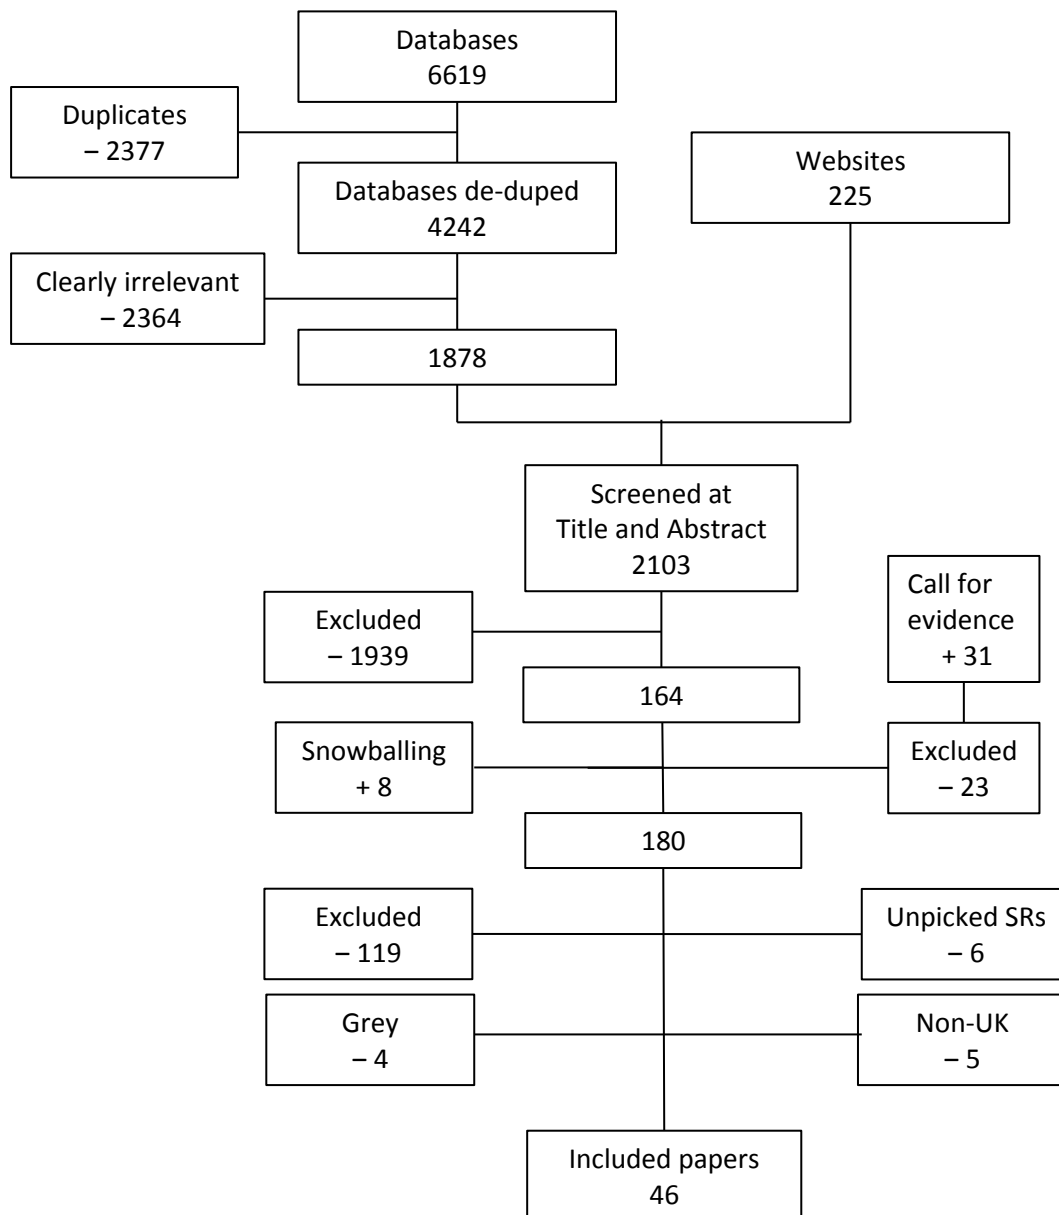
Databases
6619

Duplicates
– 2377

Databases de-duped
4242

Websites
225

Clearly irrelevant
– 2364

1878

Screened at
Title and Abstract
2103

Excluded
– 1939

Call for
evidence
+ 31

164

Snowballing
+ 8

Excluded
– 23

180

Excluded
– 119

Unpicked SRs
– 6

Grey
– 4

Non-UK
– 5

Included papers
46